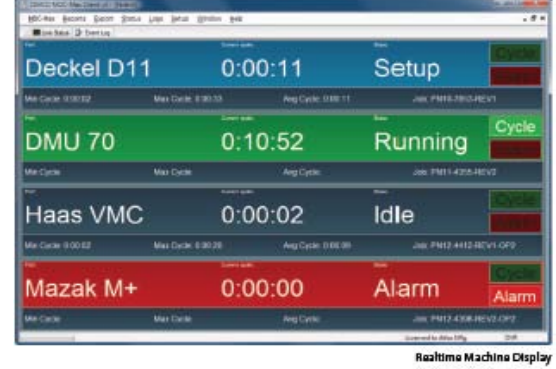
MDC-Max Reports Export Status Logs Setup Window Help

Live Status Event Log

Deckel D11 0:00:11 Setup Cycle

Min Cycle: 0:00:02 Max Cycle: 0:00:33 Avg Cycle: 0:00:11 Job: PM16-7803-REV1

DMU 70 0:10:52 Running Cycle

Min Cycle: Max Cycle: Avg Cycle: Job: PM11-4358-REV2

Haas VMC 0:00:02 Idle Cycle

Min Cycle: 0:00:02 Max Cycle: 0:00:28 Avg Cycle: 0:00:09 Job: PM12-4412-REV1-OP2

Mazak M+ 0:00:00 Alarm Cycle Alarm

Min Cycle: Max Cycle: Avg Cycle: Job: PM12-4308-REV2-OP2

Realtime Machine Display